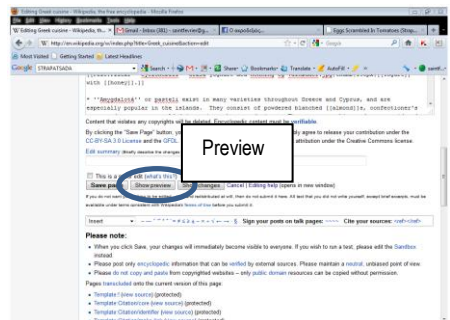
Editing Greek cuisine - Wikipedia, the free encyclopedia - Mozilla Firefox

File Edit View History Bookmarks Tools Help

Editing Greek cuisine - Wikipedia, th... | Gmail - Inbox (881) - | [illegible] | Eggs Scrambled In Tomatoes (Strap...

http://en.wikipedia.org/w/index.php?title=Greek_cuisine&action=edit

Google

Most Visited | Getting Started | Latest Headlines

Google STRAPATSADA | Search | Share | Bookmarks | Translate | AutoFill

with [[honey]].}}

* ''Amygdalota'' or pasteli exist in many varieties throughout Greece and Cyprus, and are especially popular in the islands. They consist of powdered blanched [[almond]]s, confectioner's

Content that violates any copyrights will be deleted. Encyclopedic content must be verifiable.

By clicking the "Save Page" button, you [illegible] ably agree to release your contribution under the CC-BY-SA 3.0 License and the GFDL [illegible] attribution under the Creative Commons license.

Edit summary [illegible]

Preview

This is a minor edit (what's this?)

Save page | Show preview | Show changes | Cancel | Editing help (opens in new window)

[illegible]

Insert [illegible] Sign your posts on talk pages: ~~~~ Cite your sources: <ref></ref>

Please note:

• When you click Save, your changes will immediately become visible to everyone. If you wish to run a test, please edit the Sandbox instead.
• Please post only encyclopedic information that can be verified by external sources. Please maintain a neutral, unbiased point of view.
• Please do not copy and paste from copyrighted websites – only public domain resources can be copied without permission.

Pages transcluded onto the current version of this page:

• Template:! (view source) (protected)
• Template:Citation/core (view source) (protected)
• Template:Citation/identifier (view source) (protected)